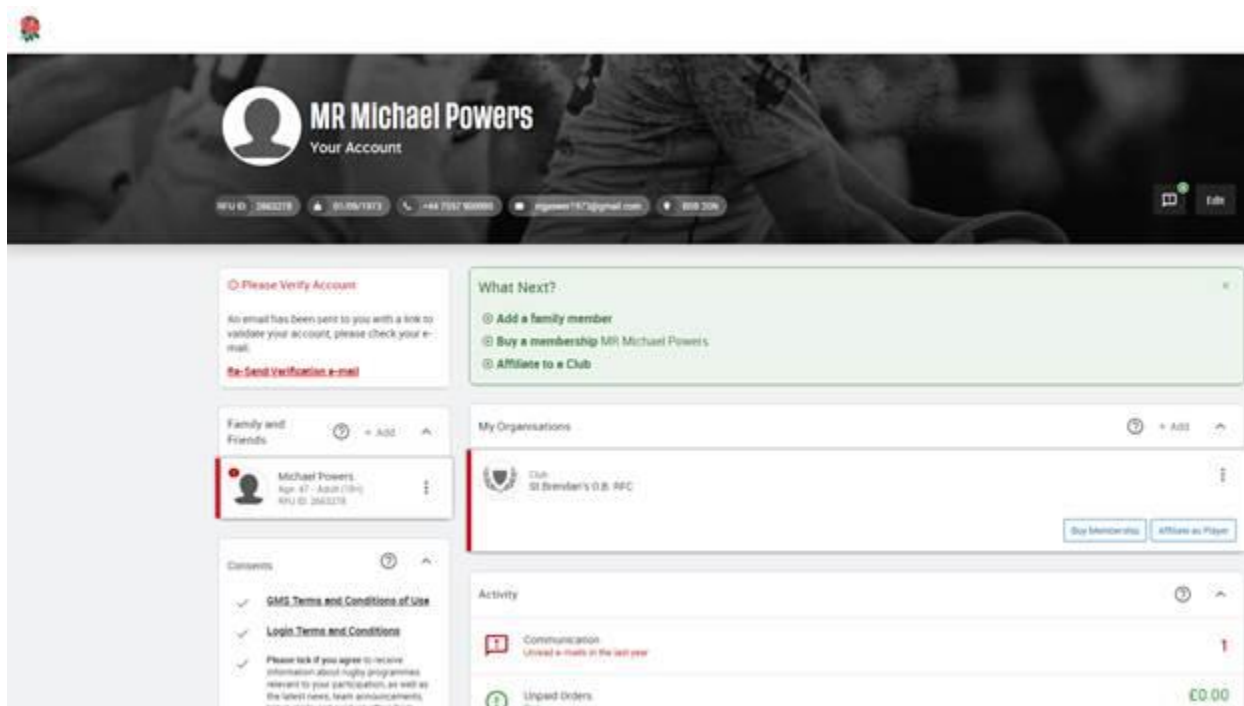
MR Michael Powers
Your Account

RFU ID 2663278 · 01/09/1973 · +44 7557 900000 · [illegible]@gmail.com · BS8 2DN

Edit

Please Verify Account

An email has been sent to you with a link to validate your account, please check your e-mail.

Re-Send Verification e-mail

What Next?

Add a family member
Buy a membership MR Michael Powers
Affiliate to a Club

Family and Friends + Add

Michael Powers
Age: 47 - Adult (19+)
RFU ID: 2663278

My Organisations + Add

Club
St Brendan's O.B. RFC

Buy Membership
Affiliate as Player

Consents

GMS Terms and Conditions of Use

Login Terms and Conditions

Please tick if you agree to receive information about rugby programmes relevant to your participation, as well as the latest news, team announcements, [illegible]

Activity

Communication
Unread e-mails in the last year

1

Unpaid Orders

£0.00